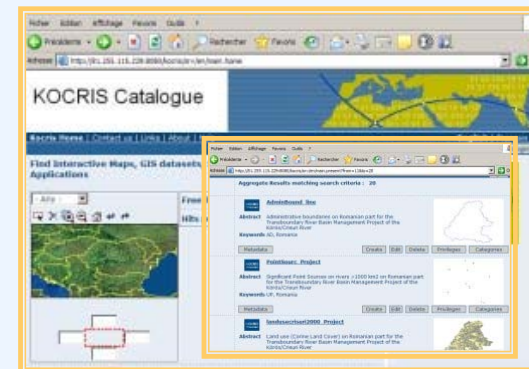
Fichier Edition Affichage Favoris Outils ?

Précédente · Rechercher Favoris

Adresse http://81.181.115.128:8080/kocris/srv/en/main.home

KOCRIS Catalogue

Kocris Home | Contact us | Links | About |

Find Interactive Maps, GIS datasets, Applications

Free

Hits

Fichier Edition Affichage Favoris Outils ?

Précédente · Rechercher Favoris

Adresse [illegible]

Aggregate Results matching search criteria : 20

AdminBound_line

Abstract Administrative boundaries on Romanian part for the Transboundary River Basin Management Project of the Körös/Crisuri River

Keywords AD, Romania

Metadata Create Edit Delete Privileges Categories

PointSourc_Project

Abstract Significant Point Sources on rivers >1000 km2 on Romanian part for the Transboundary River Basin Management Project of the Körös/Crisuri River

Keywords UP, Romania

Metadata Create Edit Delete Privileges Categories

landusecrisuri2000_Project

Abstract Land use (Corine Land Cover) on Romanian part for the Transboundary River Basin Management Project of the Körös/Crisuri River